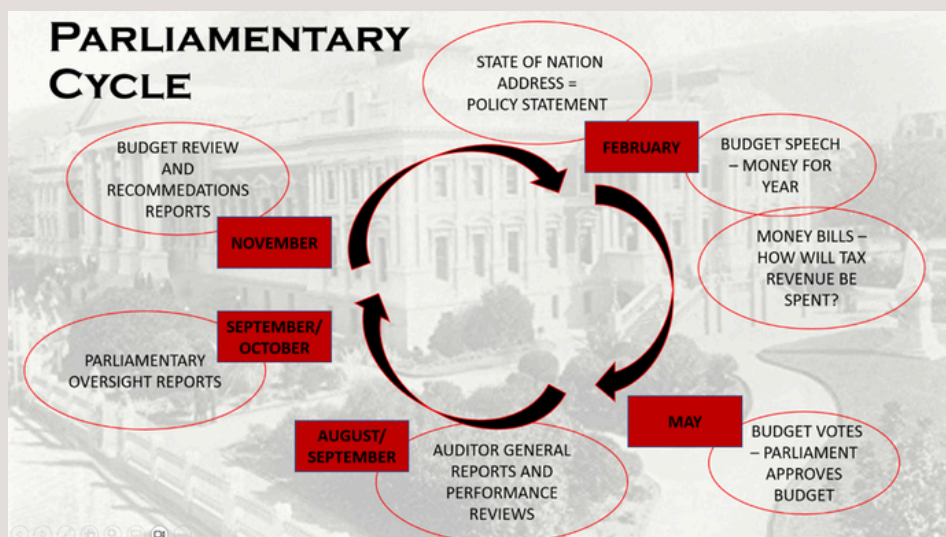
PARLIAMENTARY CYCLE

STATE OF NATION ADDRESS = POLICY STATEMENT

FEBRUARY

BUDGET SPEECH – MONEY FOR YEAR

MONEY BILLS – HOW WILL TAX REVENUE BE SPENT?

MAY

BUDGET VOTES – PARLIAMENT APPROVES BUDGET

AUGUST/ SEPTEMBER

AUDITOR GENERAL REPORTS AND PERFORMANCE REVIEWS

SEPTEMBER/ OCTOBER

PARLIAMENTARY OVERSIGHT REPORTS

NOVEMBER

BUDGET REVIEW AND RECOMMEDATIONS REPORTS